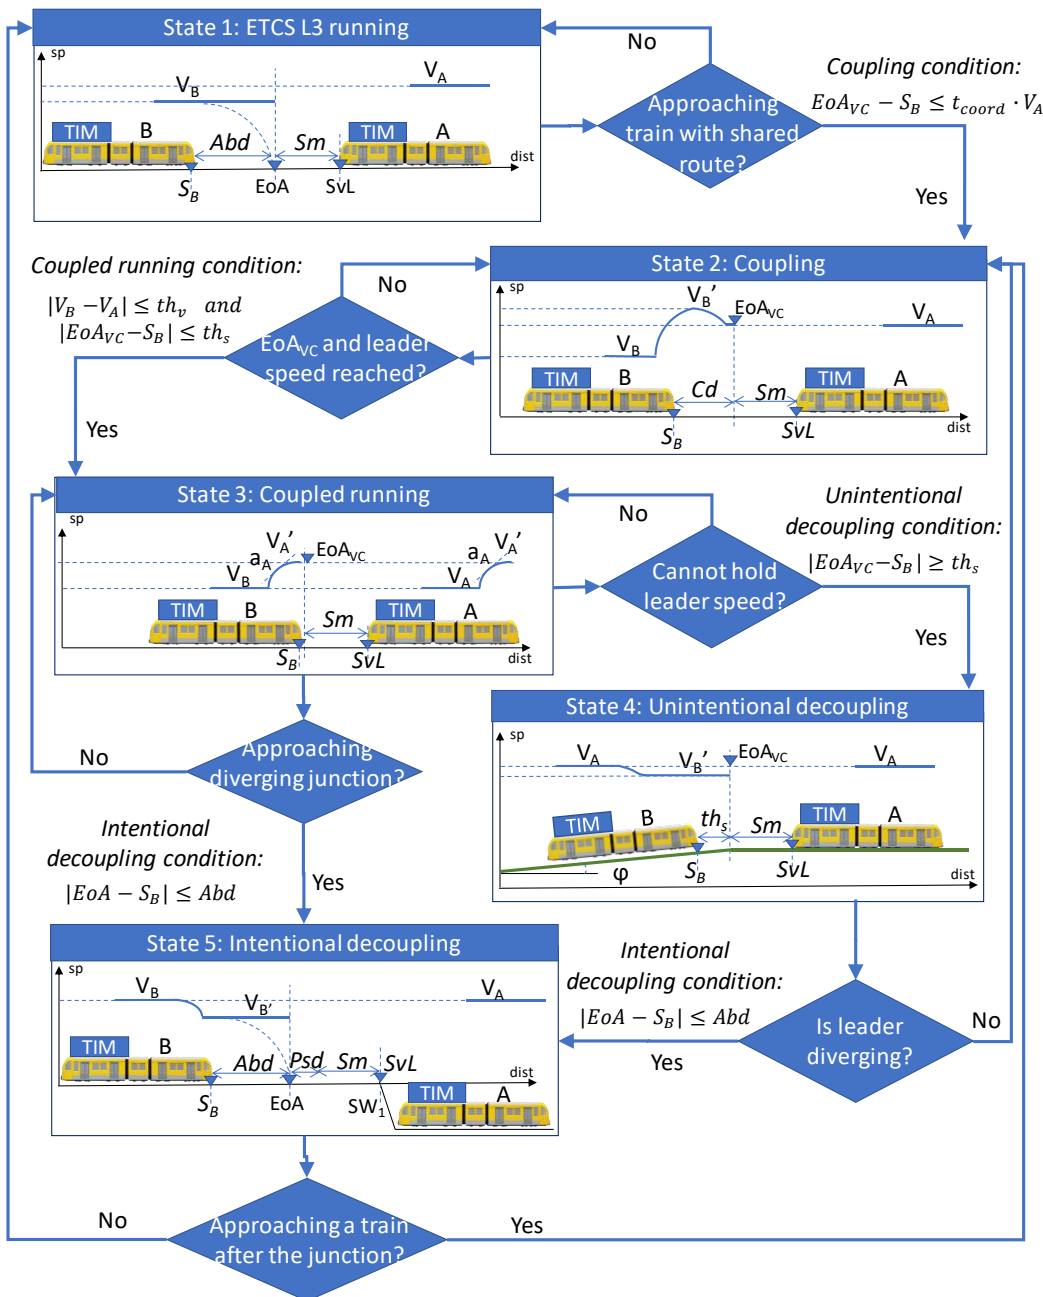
State 1: ETCS L3 running

sp

$V_B$

$V_A$

TIM B

Abd

Sm

TIM A

dist

$S_B$

EoA

SvL

No

Approaching train with shared route?

Coupling condition:

$EoA_{VC} - S_B \leq t_{coord} \cdot V_A$

Yes

Coupled running condition:

$|V_B - V_A| \leq th_v$ and

$|EoA_{VC} - S_B| \leq th_s$

No

$EoA_{VC}$ and leader speed reached?

Yes

State 2: Coupling

sp

$V_B$'

$EoA_{VC}$

$V_A$

$V_B$

TIM B

Cd

Sm

TIM A

$S_B$

SvL

dist

State 3: Coupled running

sp

$V_A$'

$a_A$

$EoA_{VC}$

$a_A$

$V_A$'

$V_B$

$V_A$

TIM B

Sm

TIM A

$S_B$

SvL

dist

No

Cannot hold leader speed?

Unintentional decoupling condition:

$|EoA_{VC} - S_B| \geq th_s$

Yes

State 4: Unintentional decoupling

sp

$V_A$

$V_B$'

$EoA_{VC}$

$V_A$

TIM B

$th_s$

Sm

TIM A

φ

$S_B$

SvL

dist

No

Approaching diverging junction?

Intentional decoupling condition:

$|EoA - S_B| \leq Abd$

Yes

State 5: Intentional decoupling

sp

$V_B$

$V_{B'}$

$V_A$

TIM B

Abd

Psd

Sm

SvL

dist

$S_B$

EoA

$SW_1$

TIM A

Intentional decoupling condition:

$|EoA - S_B| \leq Abd$

Yes

Is leader diverging?

No

No

Approaching a train after the junction?

Yes